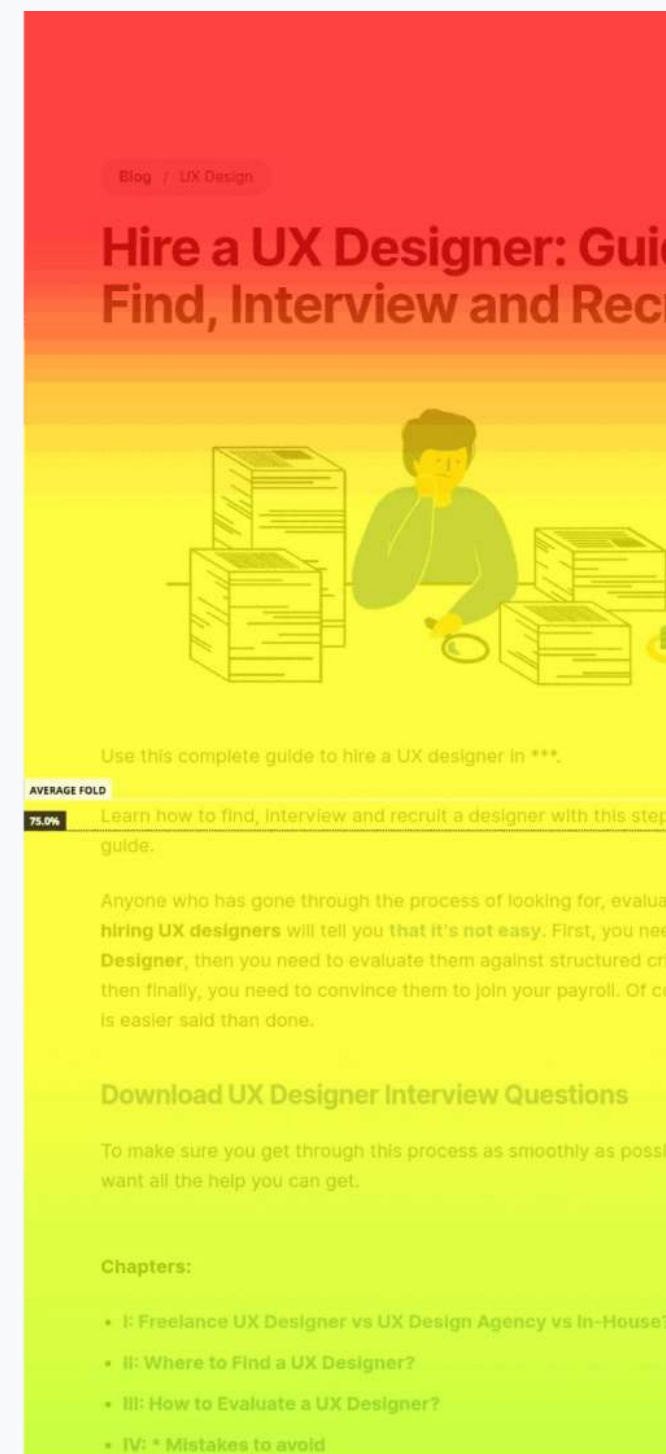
Blog / UX Design

Hire a UX Designer: Gui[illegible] Find, Interview and Rec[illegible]

Use this complete guide to hire a UX designer in ***.

AVERAGE FOLD

75.0%

Learn how to find, interview and recruit a designer with this step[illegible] guide.

Anyone who has gone through the process of looking for, evalua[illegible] **hiring UX designers** will tell you **that it's not easy**. First, you nee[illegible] **Designer**, then you need to evaluate them against structured cri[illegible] then finally, you need to convince them to join your payroll. Of c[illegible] is easier said than done.

Download UX Designer Interview Questions

To make sure you get through this process as smoothly as possi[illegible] want all the help you can get.

Chapters:

- I: Freelance UX Designer vs UX Design Agency vs In-House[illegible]
- II: Where to Find a UX Designer?
- III: How to Evaluate a UX Designer?
- IV: * Mistakes to avoid